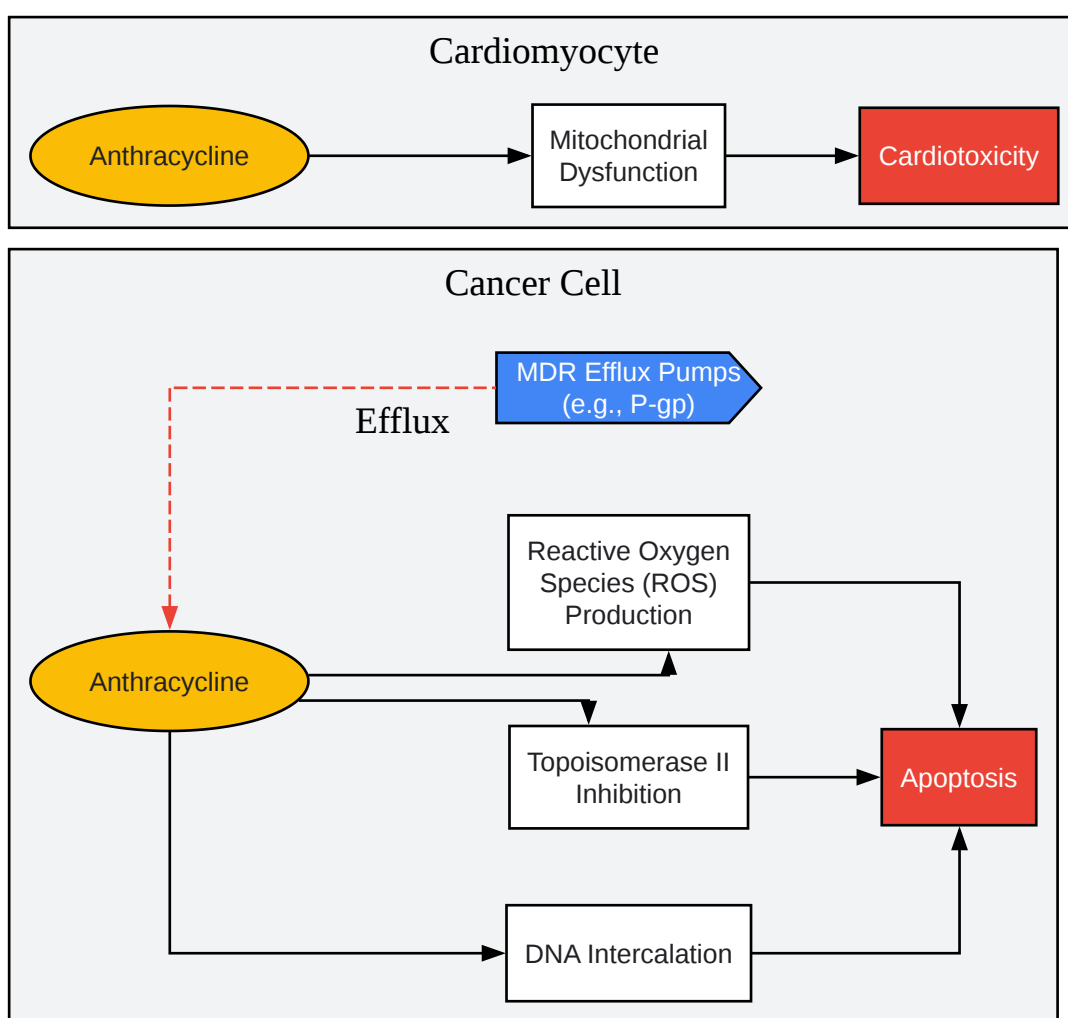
Cardiomyocyte

Anthracycline

Mitochondrial Dysfunction

Cardiotoxicity

Cancer Cell

MDR Efflux Pumps (e.g., P-gp)

Efflux

Reactive Oxygen Species (ROS) Production

Anthracycline

Topoisomerase II Inhibition

Apoptosis

DNA Intercalation